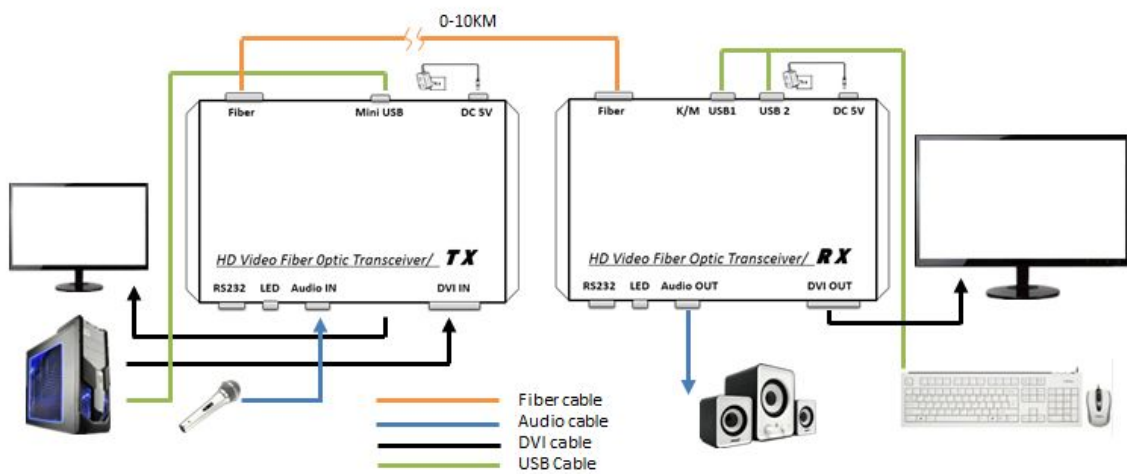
0-10KM

Fiber
Mini USB
DC 5V
HD Video Fiber 0ptic Transceiver/ TX
RS232
LED
Audio IN
DVI IN

Fiber
K/M
USB1
USB 2
DC 5V
HD Video Fiber Optic Transceiver/ RX
RS232
LED
Audio OUT
DVI OUT

Fiber cable
Audio cable
DVI cable
USB Cable